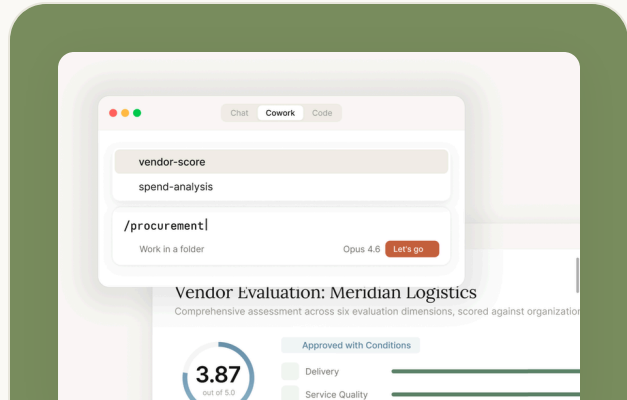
Chat Cowork Code

vendor-score

spend-analysis

/procurement

Work in a folder

Opus 4.6 Let's go

Vendor Evaluation: Meridian Logistics

Comprehensive assessment across six evaluation dimensions, scored against organization

3.87
out of 5.0

Approved with Conditions

Delivery

Service Quality